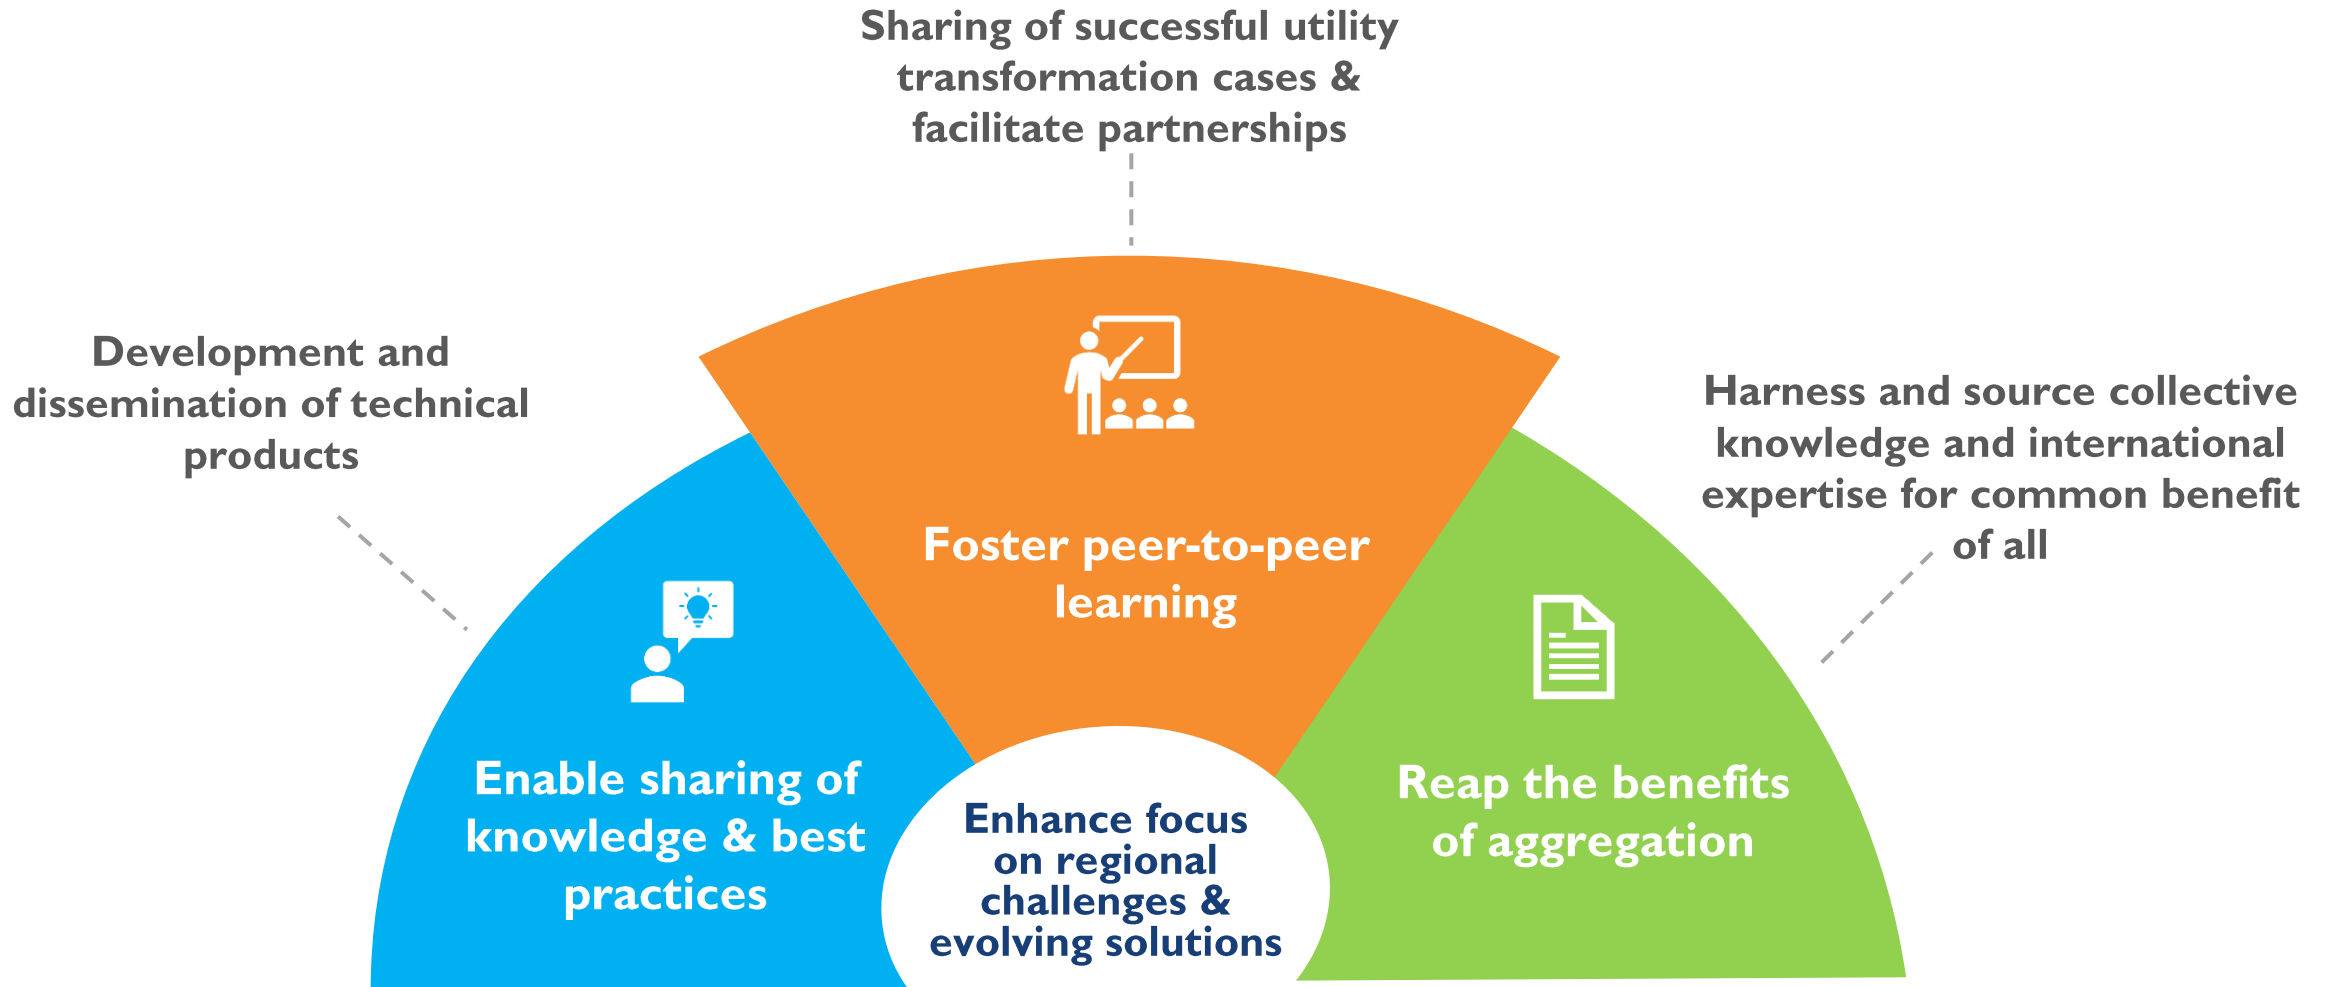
Sharing of successful utility transformation cases & facilitate partnerships

Development and dissemination of technical products

Harness and source collective knowledge and international expertise for common benefit of all

Foster peer-to-peer learning

Enable sharing of knowledge & best practices

Reap the benefits of aggregation

Enhance focus on regional challenges & evolving solutions